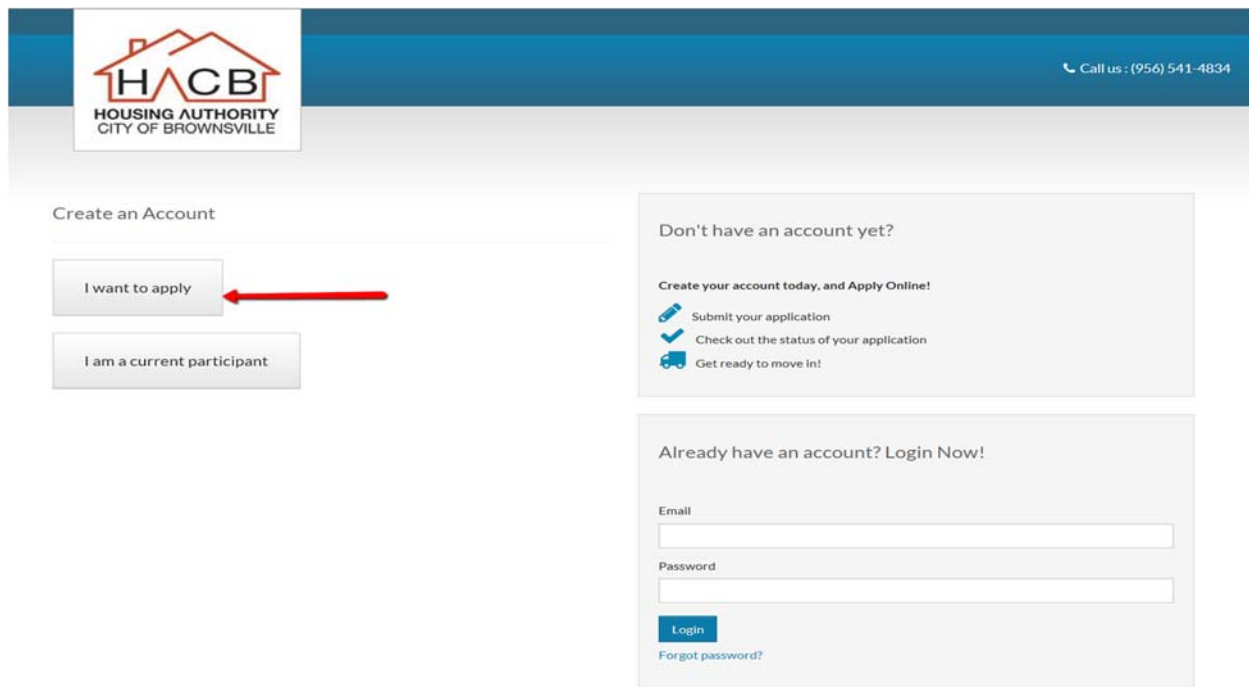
HACB
HOUSING AUTHORITY
CITY OF BROWNSVILLE

Call us : (956) 541-4834

Create an Account

I want to apply

I am a current participant

Don't have an account yet?

Create your account today, and Apply Online!

Submit your application

Check out the status of your application

Get ready to move in!

Already have an account? Login Now!

Email

Password

Login

Forgot password?